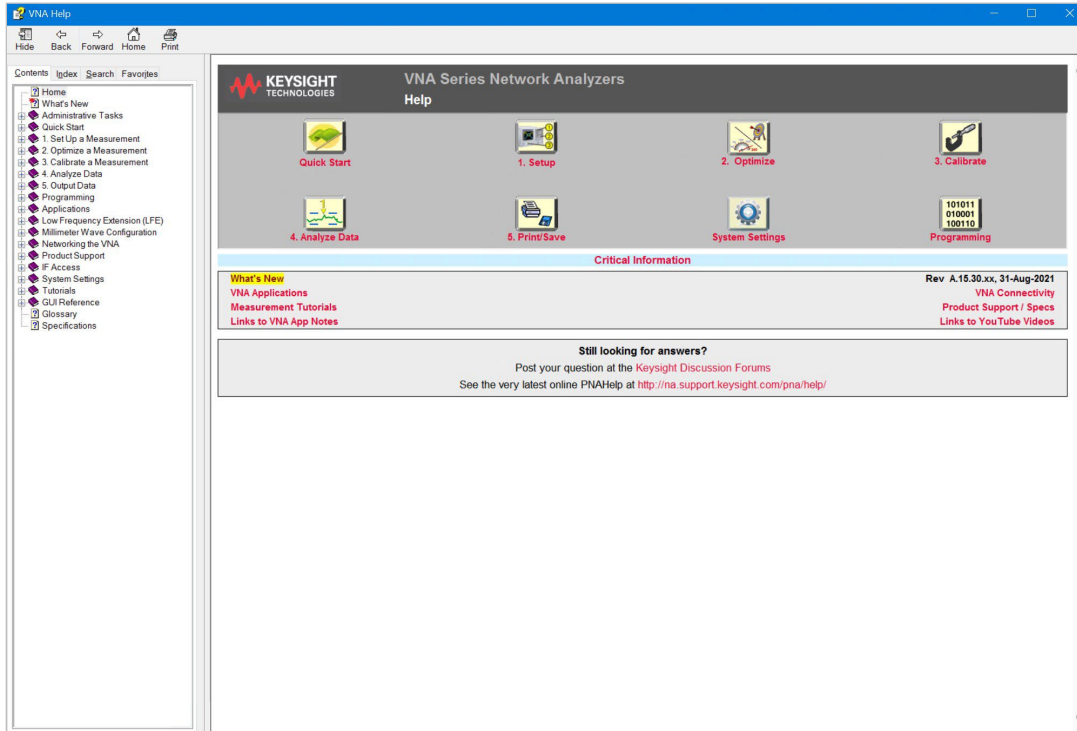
VNA Help

Hide Back Forward Home Print

Contents Index Search Favorites

Home
What's New
Administrative Tasks
Quick Start
1. Set Up a Measurement
2. Optimize a Measurement
3. Calibrate a Measurement
4. Analyze Data
5. Output Data
Programming
Applications
Low Frequency Extension (LFE)
Millimeter Wave Configuration
Networking the VNA
Product Support
IF Access
System Settings
Tutorials
GUI Reference
Glossary
Specifications

KEYSIGHT TECHNOLOGIES

VNA Series Network Analyzers
Help

Quick Start
1. Setup
2. Optimize
3. Calibrate

4. Analyze Data
5. Print/Save
System Settings
101011
010001
100110
Programming

Critical Information

| What's New | Rev A.15.30.xx, 31-Aug-2021 |
|---|---|
| VNA Applications | VNA Connectivity |
| Measurement Tutorials | Product Support / Specs |
| Links to VNA App Notes | Links to YouTube Videos |

Still looking for answers?
Post your question at the Keysight Discussion Forums
See the very latest online PNAHelp at http://na.support.keysight.com/pna/help/